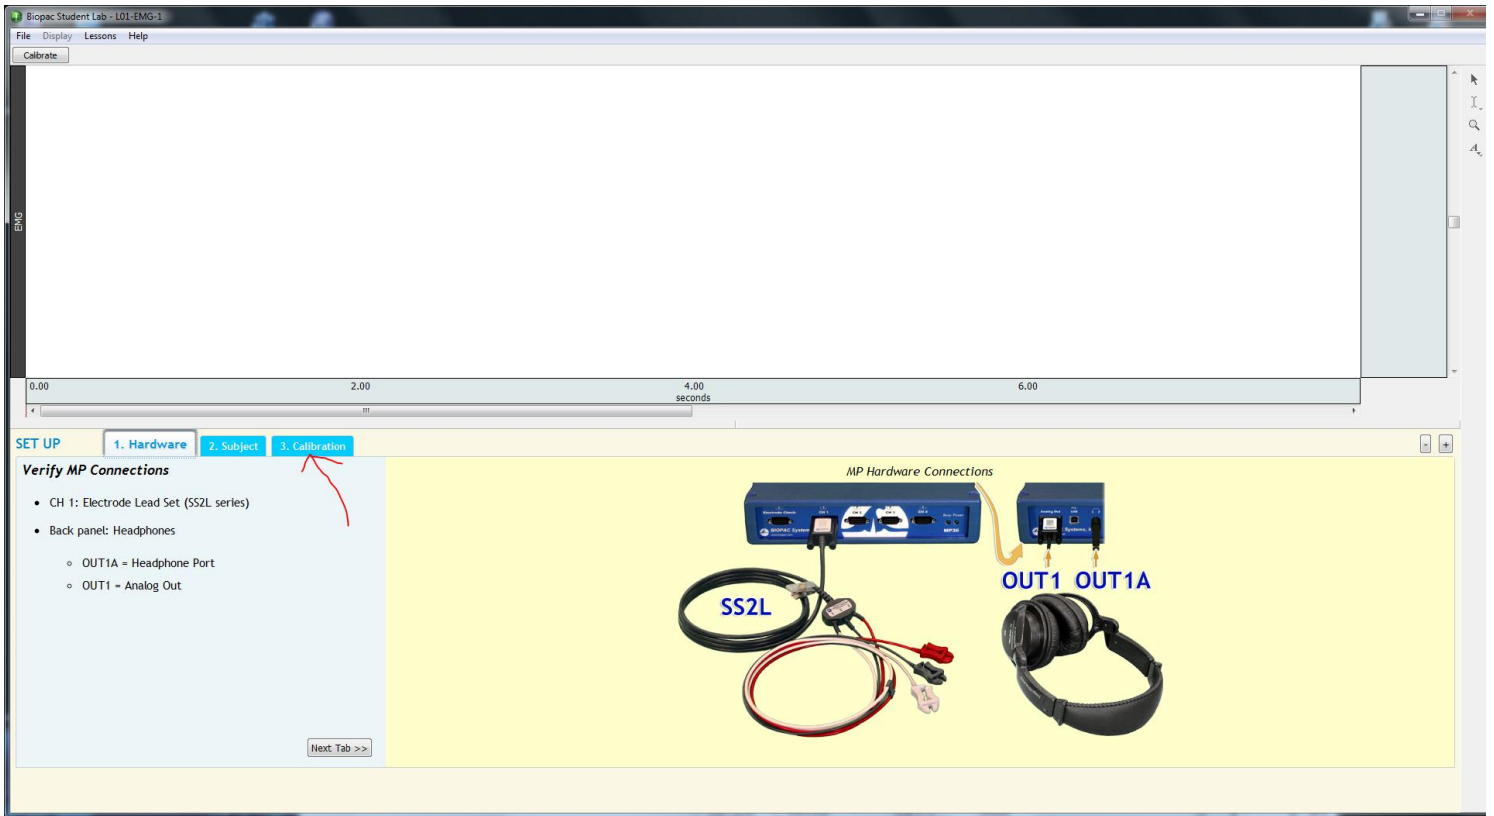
Biopac Student Lab - L01-EMG-1

File Display Lessons Help

Calibrate

EMG

0.00 2.00 4.00 seconds 6.00

SET UP
1. Hardware
2. Subject
3. Calibration

Verify MP Connections

- CH 1: Electrode Lead Set (SS2L series)
- Back panel: Headphones
  - OUT1A = Headphone Port
  - OUT1 = Analog Out

Next Tab >>

MP Hardware Connections

SS2L

OUT1 OUT1A